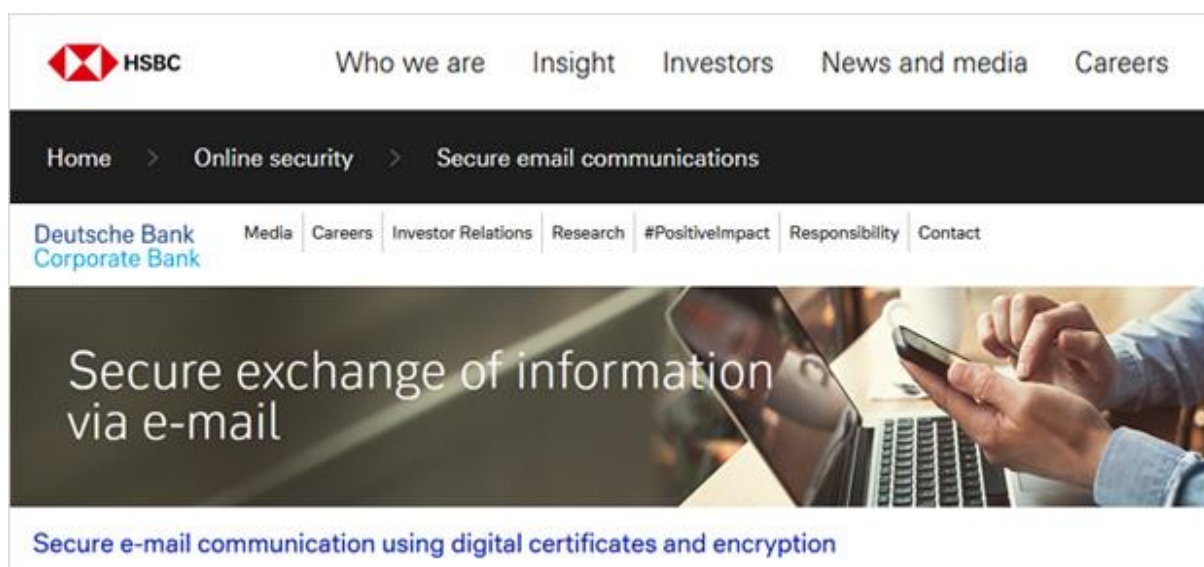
HSBC

Who we are Insight Investors News and media Careers

Home > Online security > Secure email communications

Deutsche Bank
Corporate Bank

Media | Careers | Investor Relations | Research | #PositiveImpact | Responsibility | Contact

Secure exchange of information via e-mail

Secure e-mail communication using digital certificates and encryption